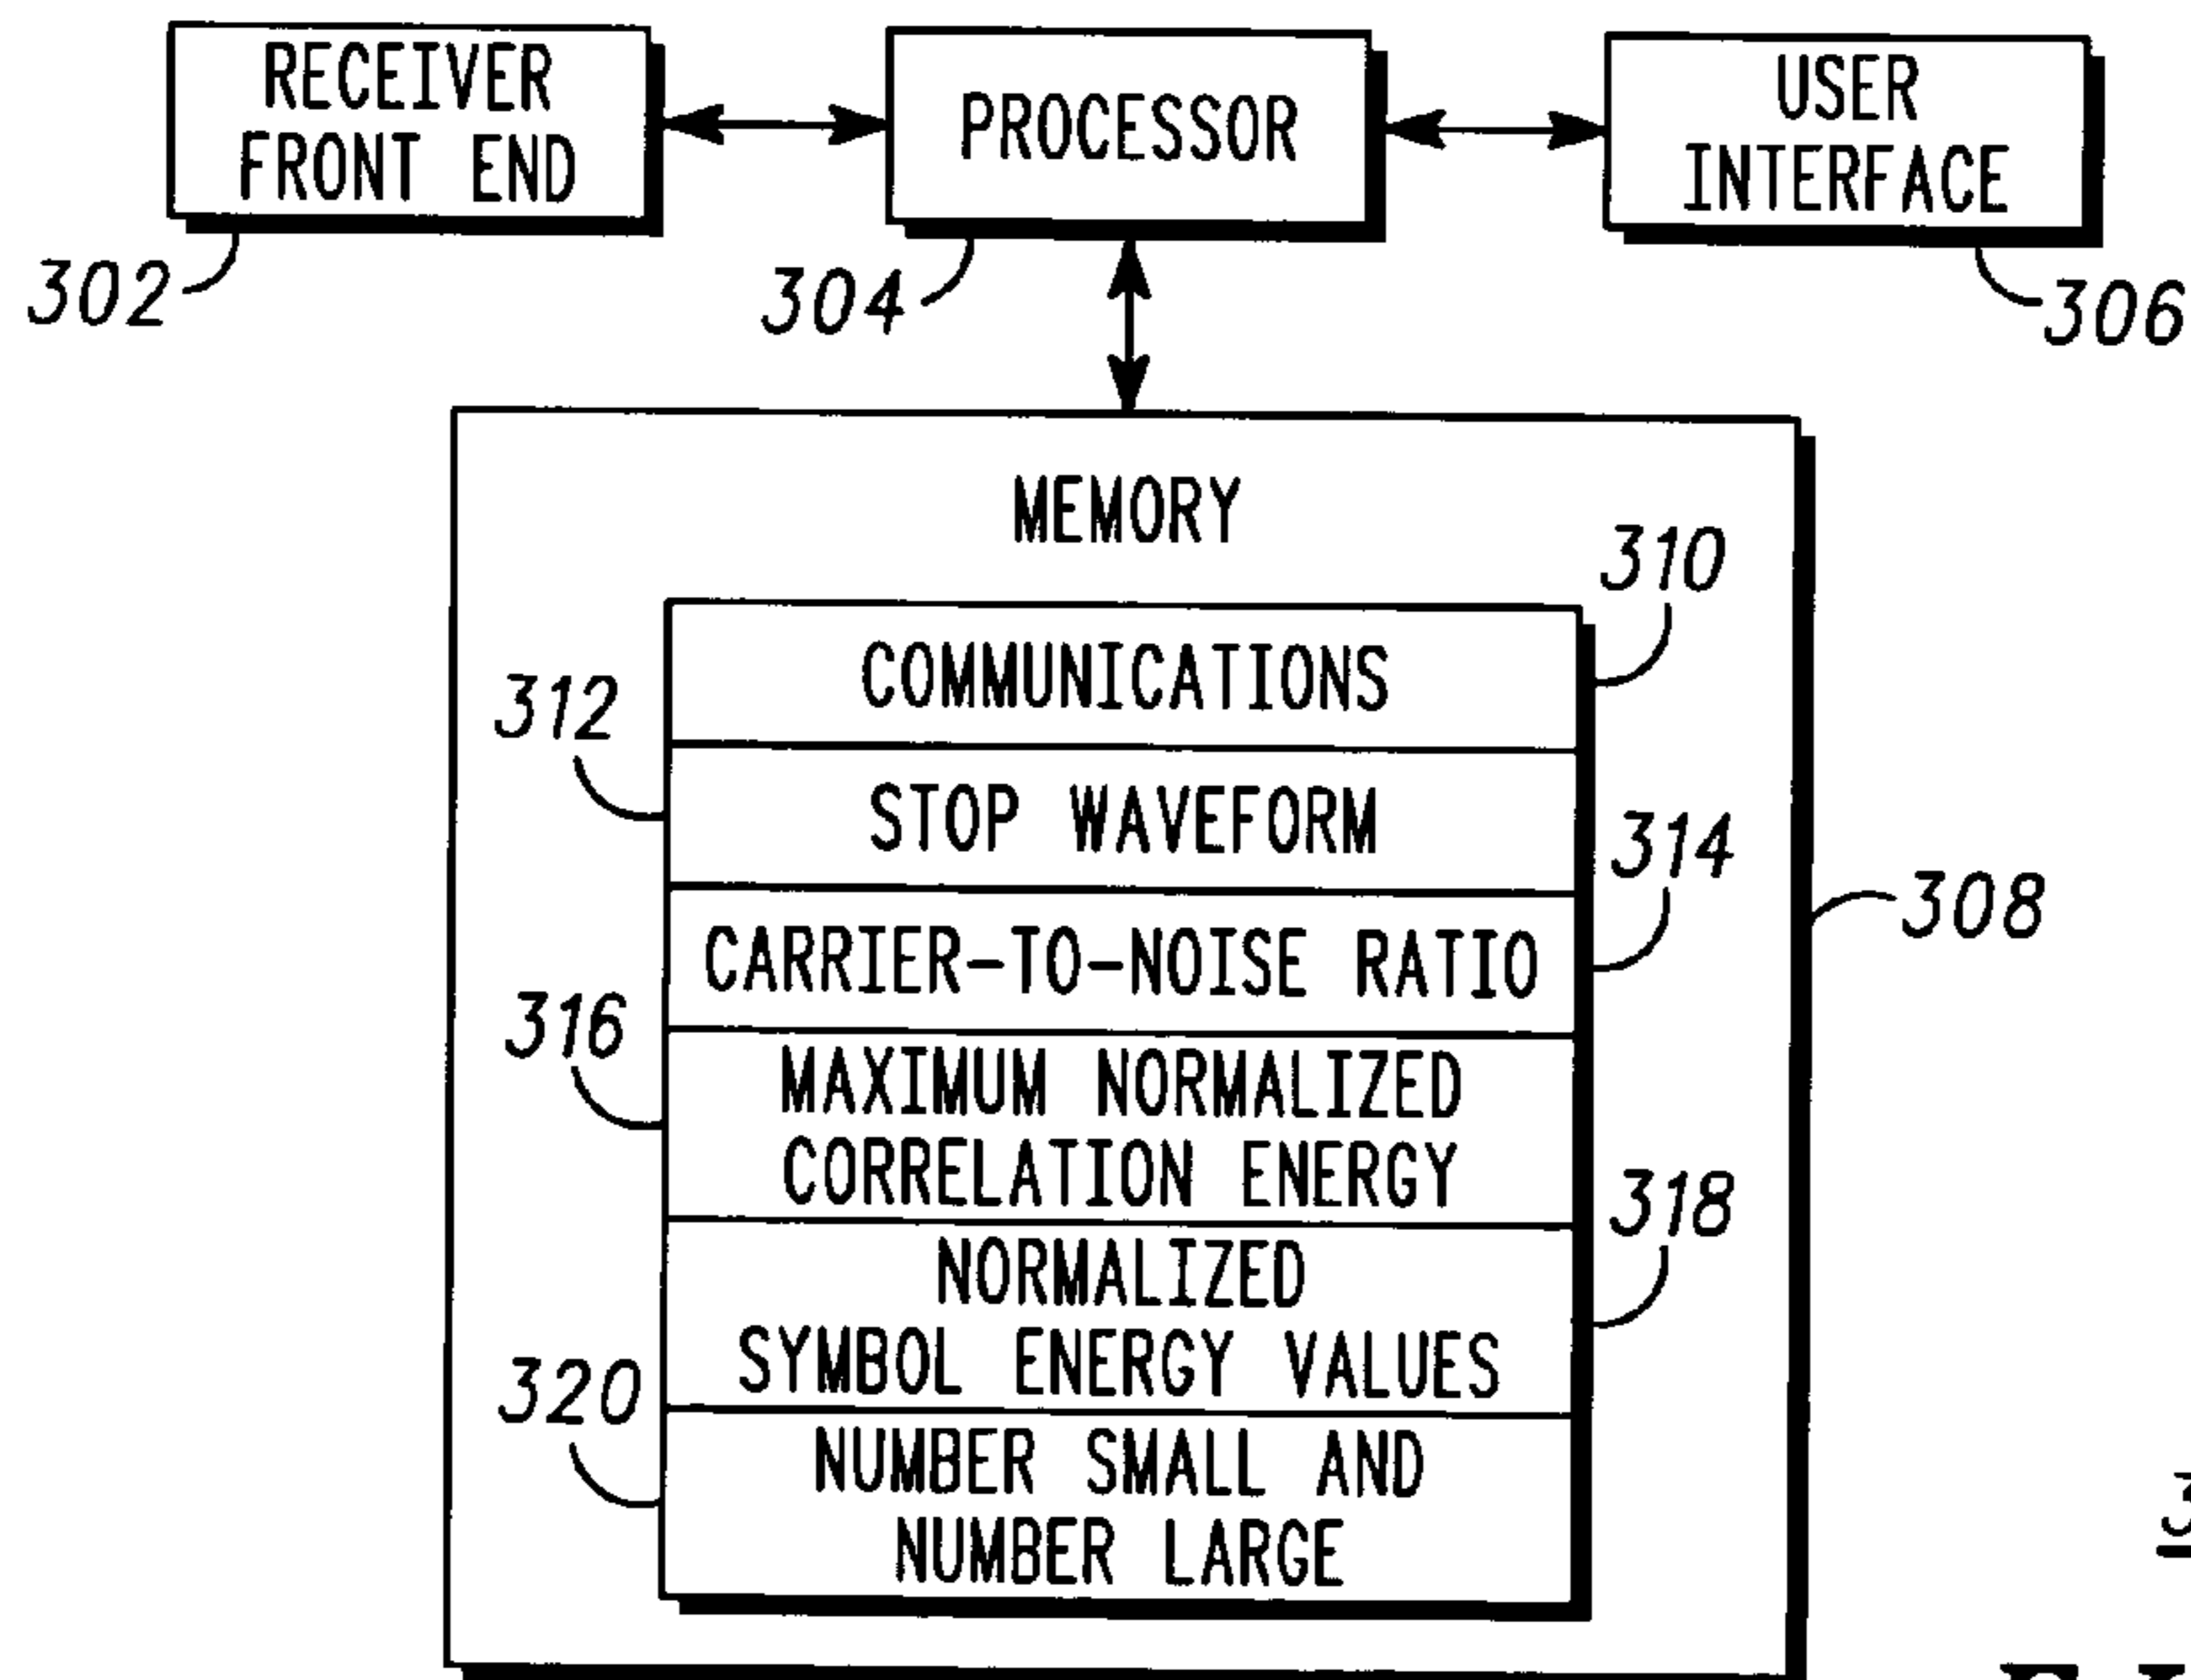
RECEIVER FRONT END

PROCESSOR

USER INTERFACE

302

304

306

MEMORY

310

COMMUNICATIONS

312

STOP WAVEFORM

314

CARRIER-TO-NOISE RATIO

308

316

MAXIMUM NORMALIZED CORRELATION ENERGY

318

NORMALIZED SYMBOL ENERGY VALUES

320

NUMBER SMALL AND NUMBER LARGE

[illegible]

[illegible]